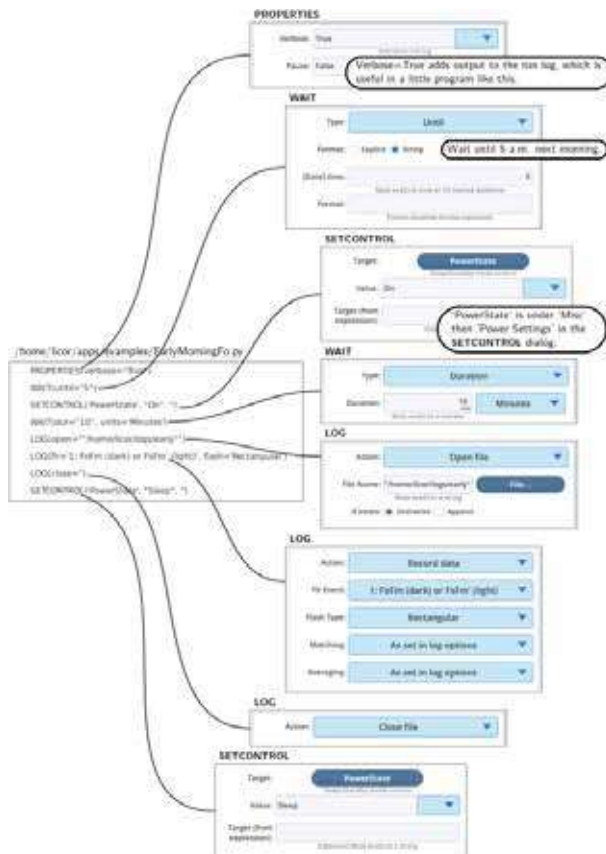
PROPERTIES

Verbose: True

Pause: False

Verbose=True adds output to the run log, which is useful in a little program like this.

WAIT

Type: Until

Format: Explicit ● String

Wait until 5 a.m. next morning.

[Date] time: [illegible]

Format: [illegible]

SETCONTROL

Target: PowerState

Value: On

Target (from expression): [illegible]

"PowerState" is under 'Misc' then 'Power Settings' in the SETCONTROL dialog.

/home/licor/apps/examples/EarlyMorningFo.py

PROPERTIES(verbose="True")
WAIT(until="5") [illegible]
SETCONTROL("PowerState", "On", "")
WAIT(dur="10", units="Minutes")
LOG(open="/home/licor/logs/early")
LOG(fr="1: FoFm (dark) or FsFm' (light)", flash="Rectangular")
LOG(close="")
SETCONTROL("PowerState", "Sleep", "")

WAIT

Type: Duration

Duration: 10 Minutes

LOG

Action: Open File

File Name: /home/licor/logs/early File...

If exists: ● Overwrite ○ Append

LOG

Action: Record data

Fit Event: 1: FoFm (dark) or FsFm' (light)

Flash Type: Rectangular

Matching: As set in log options

Averaging: As set in log options

LOG

Action: Close file

SETCONTROL

Target: PowerState

Value: Sleep

Target (from expression): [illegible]